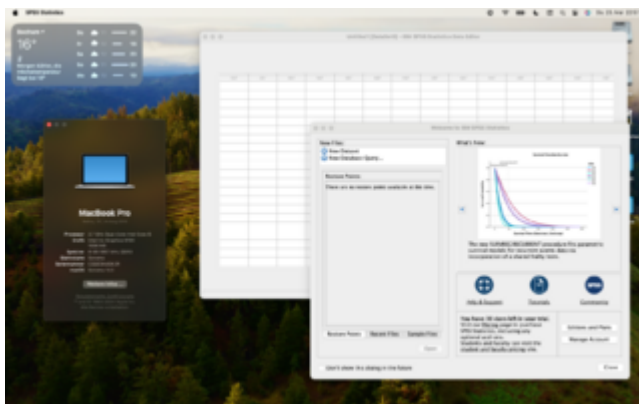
SPSS Statistics

16°

MacBook Pro

Overview

New Files:
New Dataset
New Database Query...

Recent Files
There are no recent saved analysis at this time.

What's New:

The new SURVIVAL MACHINE procedure fits parametric survival models for recurrent events data via incorporation of a shared frailty term.

Help & Support

Tutorials

Community

Get Started

Manage Account

Recent Files

Sample Files

Open

Don't show this dialog in the future

Close